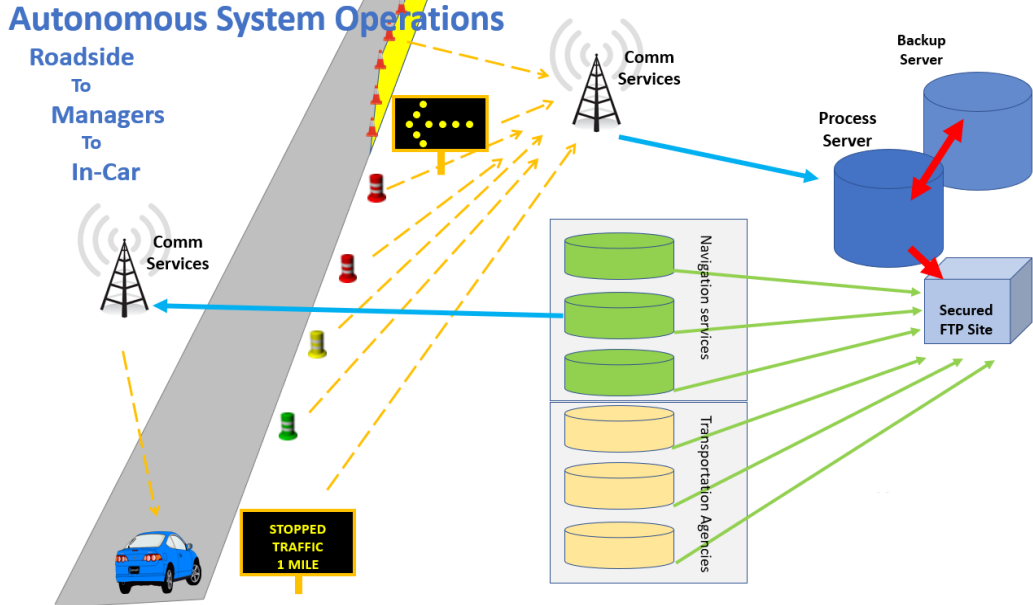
Autonomous System Operations

Roadside
To
Managers
To
In-Car

Comm Services

Backup Server

Process Server

Comm Services

Navigation services

Secured FTP Site

Transportation Agencies

STOPPED TRAFFIC 1 MILE